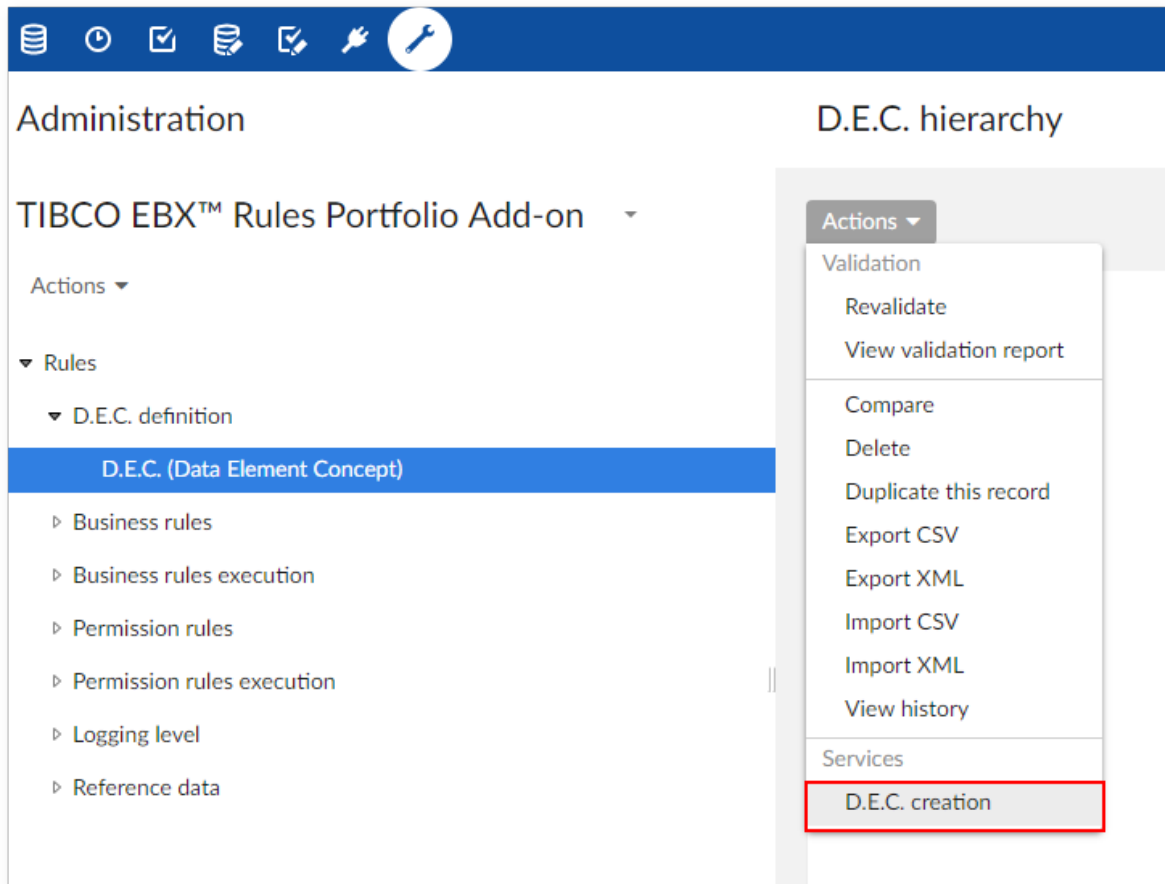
Administration

TIBCO EBX™ Rules Portfolio Add-on

Actions

Rules

D.E.C. definition

D.E.C. (Data Element Concept)

Business rules

Business rules execution

Permission rules

Permission rules execution

Logging level

Reference data

D.E.C. hierarchy

Actions

Validation

Revalidate

View validation report

Compare

Delete

Duplicate this record

Export CSV

Export XML

Import CSV

Import XML

View history

Services

D.E.C. creation